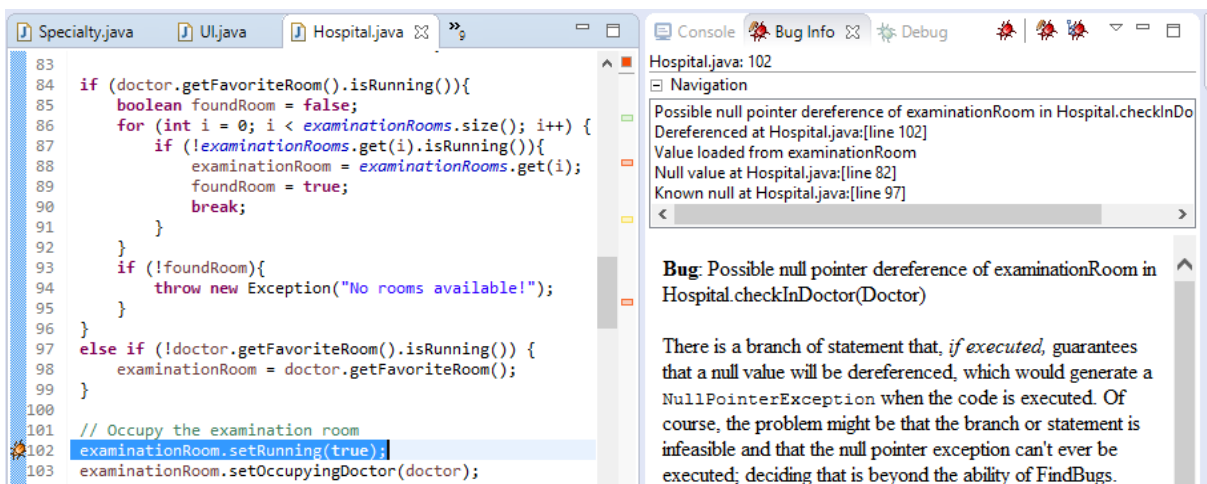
Specialty.java UI.java Hospital.java »9

83
84 if (doctor.getFavoriteRoom().isRunning()){
85 boolean foundRoom = false;
86 for (int i = 0; i < examinationRooms.size(); i++) {
87 if (!examinationRooms.get(i).isRunning()){
88 examinationRoom = examinationRooms.get(i);
89 foundRoom = true;
90 break;
91 }
92 }
93 if (!foundRoom){
94 throw new Exception("No rooms available!");
95 }
96 }
97 else if (!doctor.getFavoriteRoom().isRunning()) {
98 examinationRoom = doctor.getFavoriteRoom();
99 }
100
101 // Occupy the examination room
102 examinationRoom.setRunning(true);
103 examinationRoom.setOccupyingDoctor(doctor);

Console Bug Info Debug

Hospital.java: 102
Navigation
Possible null pointer dereference of examinationRoom in Hospital.checkInDo
Dereferenced at Hospital.java:[line 102]
Value loaded from examinationRoom
Null value at Hospital.java:[line 82]
Known null at Hospital.java:[line 97]

Bug: Possible null pointer dereference of examinationRoom in Hospital.checkInDoctor(Doctor)

There is a branch of statement that, if executed, guarantees that a null value will be dereferenced, which would generate a NullPointerException when the code is executed. Of course, the problem might be that the branch or statement is infeasible and that the null pointer exception can't ever be executed; deciding that is beyond the ability of FindBugs.